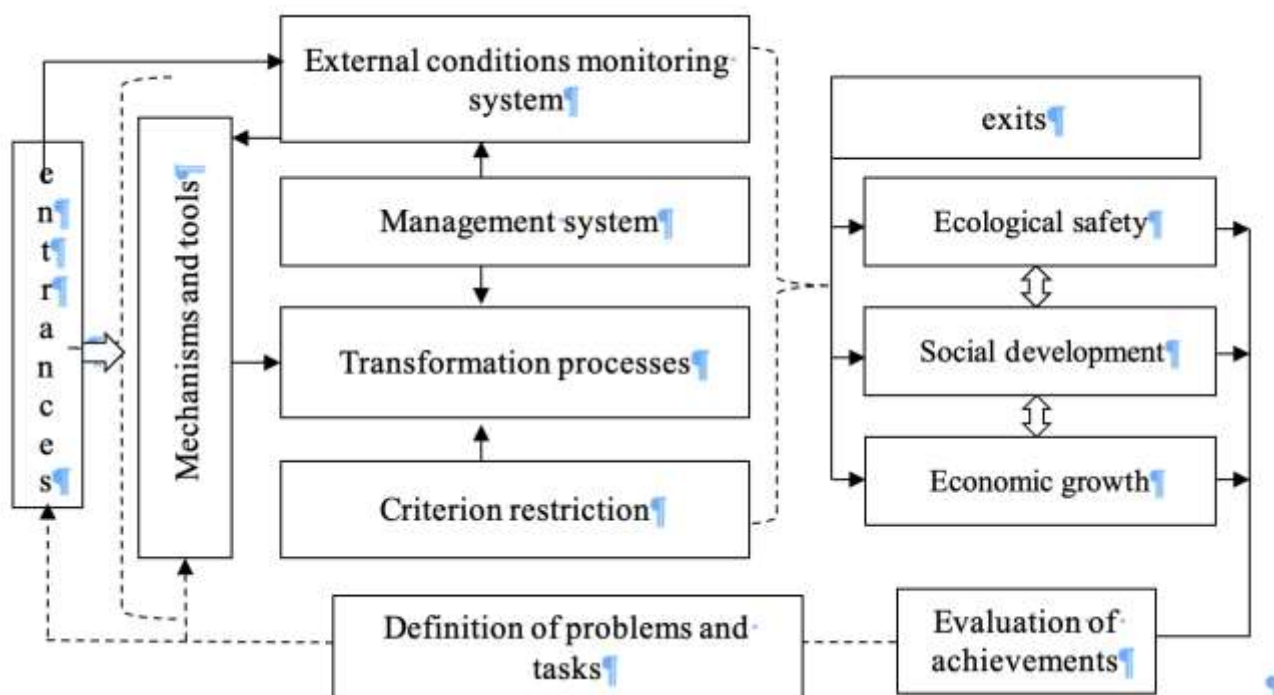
entrances

Mechanisms and tools

External conditions monitoring system

Management system

Transformation processes

Criterion restriction

exits

Ecological safety

Social development

Economic growth

Definition of problems and tasks

Evaluation of achievements